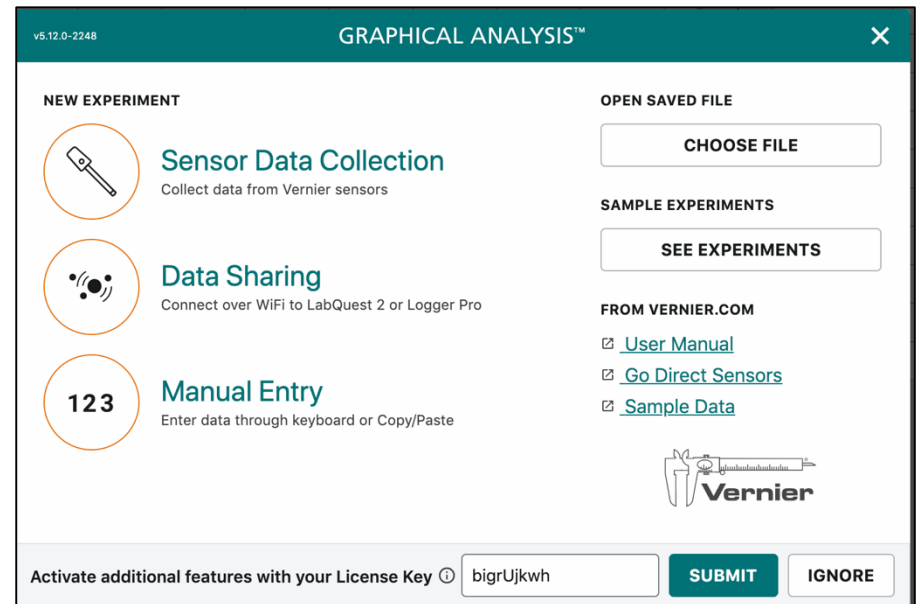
v5.12.0-2248

GRAPHICAL ANALYSIS™

×

NEW EXPERIMENT

Sensor Data Collection
Collect data from Vernier sensors

Data Sharing
Connect over WiFi to LabQuest 2 or Logger Pro

123

Manual Entry
Enter data through keyboard or Copy/Paste

OPEN SAVED FILE

CHOOSE FILE

SAMPLE EXPERIMENTS

SEE EXPERIMENTS

FROM VERNIER.COM

User Manual

Go Direct Sensors

Sample Data

Vernier

Activate additional features with your License Key

bigrUjkwh

SUBMIT

IGNORE